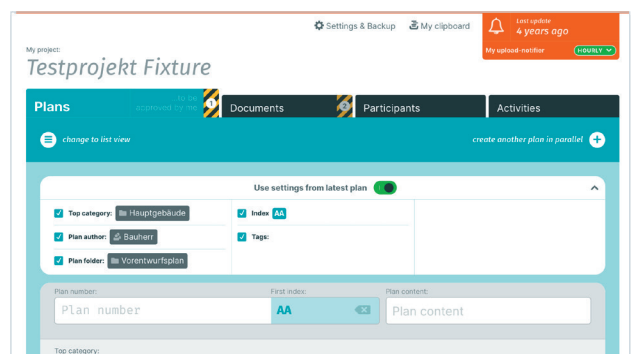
Settings & Backup
My clipboard
Last update
4 years ago
My upload-notifier
HOURLY

My project:
Testprojekt Fixture

Plans
to be approved by me
1
Documents
2
Participants
Activities

change to list view
create another plan in parallel

Use settings from latest plan

Top category: Hauptgebäude
Plan author: Bauherr
Plan folder: Vorentwurfsplan
Index AA
Tags:

Plan number:
Plan number
First index:
AA
Plan content:
Plan content

Top category: